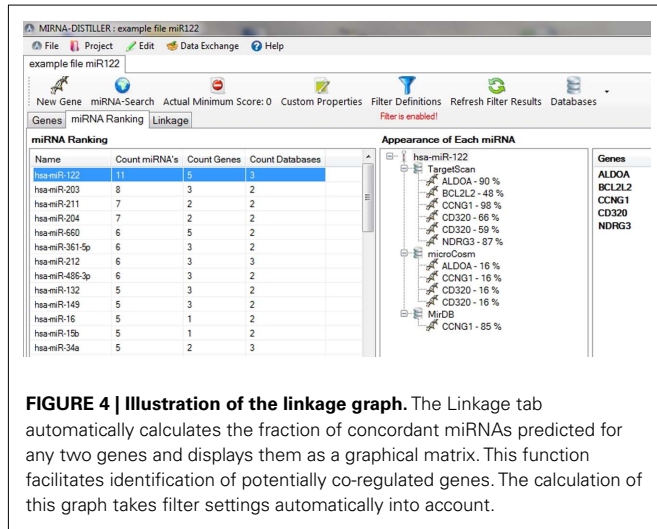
MIRNA-DISTILLER : example file miR122

File Project Edit Data Exchange Help

example file miR122

New Gene miRNA-Search Actual Minimum Score: 0 Custom Properties Filter Definitions Refresh Filter Results Databases

Genes miRNA Ranking Linkage

Filter is enabled!

miRNA Ranking

| Name | Count miRNA's | Count Genes | Count Databases |
|---|---|---|---|
| hsa-miR-122 | 11 | 5 | 3 |
| hsa-miR-203 | 8 | 3 | 2 |
| hsa-miR-211 | 7 | 2 | 2 |
| hsa-miR-204 | 7 | 2 | 2 |
| hsa-miR-660 | 6 | 5 | 2 |
| hsa-miR-361-5p | 6 | 3 | 2 |
| hsa-miR-212 | 6 | 3 | 3 |
| hsa-miR-486-3p | 6 | 3 | 2 |
| hsa-miR-132 | 5 | 3 | 2 |
| hsa-miR-149 | 5 | 3 | 2 |
| hsa-miR-16 | 5 | 1 | 2 |
| hsa-miR-15b | 5 | 1 | 2 |
| hsa-miR-34a | 5 | 2 | 3 |

Appearance of Each miRNA

hsa-miR-122
TargetScan
ALDOA - 90 %
BCL2L2 - 48 %
CCNG1 - 98 %
CD320 - 66 %
CD320 - 59 %
NDRG3 - 87 %
microCosm
ALDOA - 16 %
CCNG1 - 16 %
CD320 - 16 %
CD320 - 16 %
MirDB
CCNG1 - 85 %

Genes
ALDOA
BCL2L2
CCNG1
CD320
NDRG3

**FIGURE 4 | Illustration of the linkage graph.** The Linkage tab automatically calculates the fraction of concordant miRNAs predicted for any two genes and displays them as a graphical matrix. This function facilitates identification of potentially co-regulated genes. The calculation of this graph takes filter settings automatically into account.